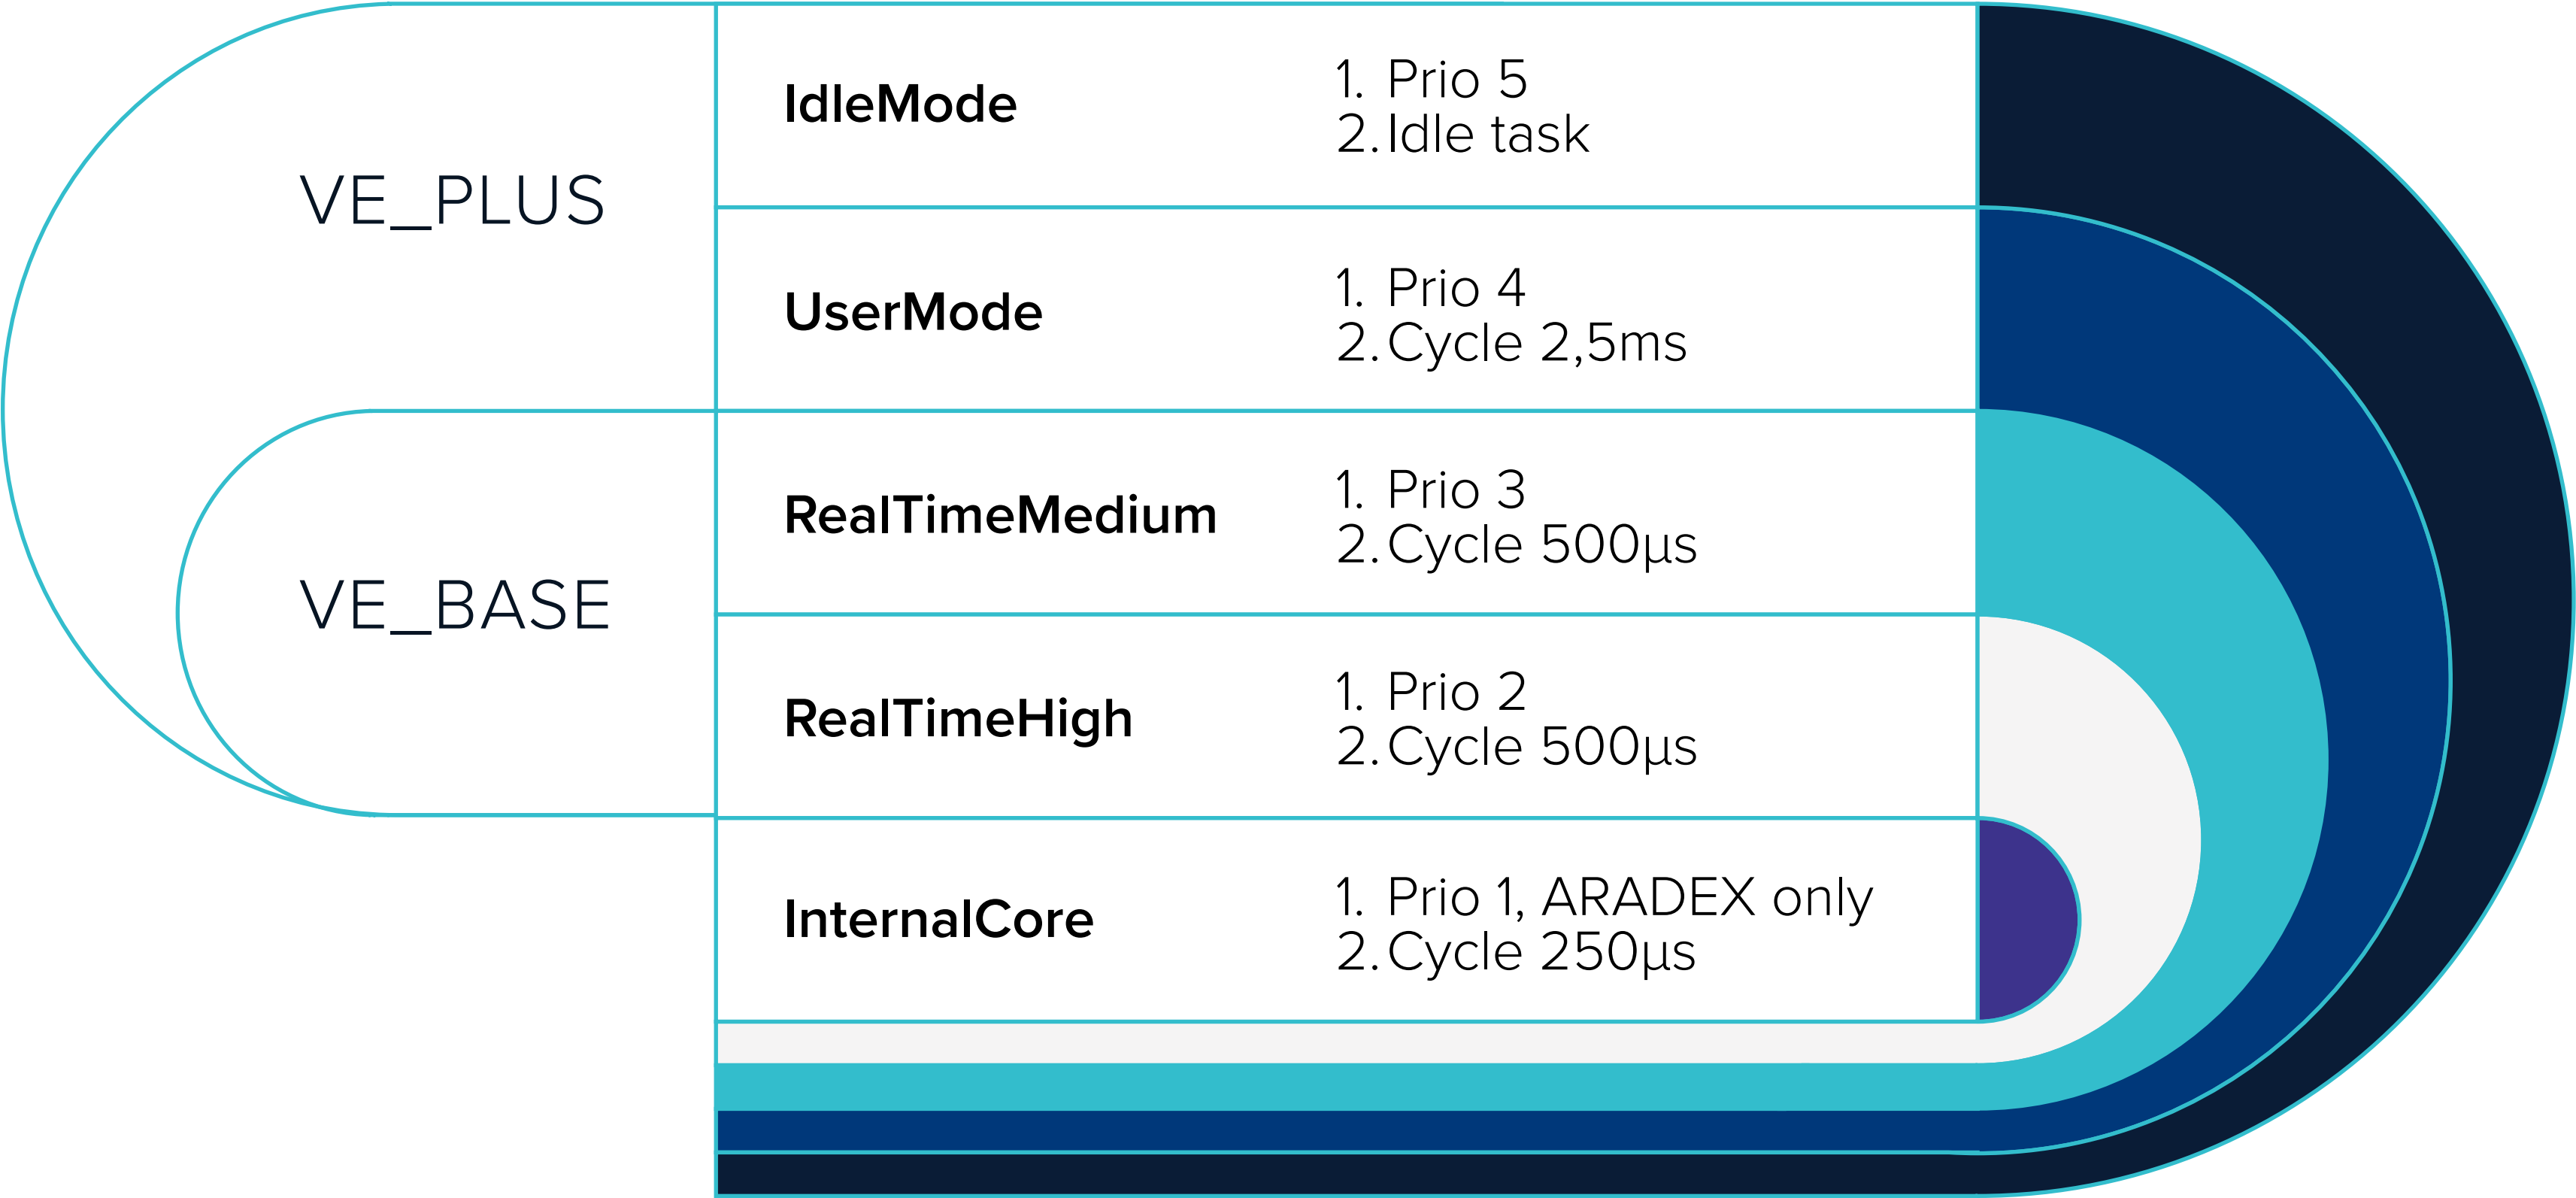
VE_PLUS

IdleMode

1. Prio 5
2. Idle task

UserMode

1. Prio 4
2. Cycle 2,5ms

VE_BASE

RealTimeMedium

1. Prio 3
2. Cycle 500µs

RealTimeHigh

1. Prio 2
2. Cycle 500µs

InternalCore

1. Prio 1, ARADEX only
2. Cycle 250µs